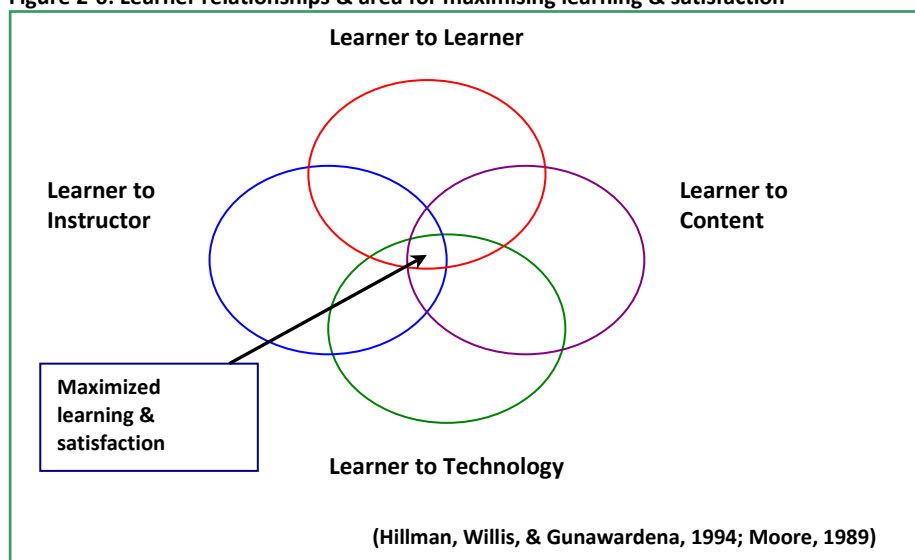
Figure 2-6: Learner relationships & area for maximising learning & satisfaction

Learner to Learner

Learner to Instructor

Learner to Content

Maximized learning & satisfaction

Learner to Technology

(Hillman, Willis, & Gunawardena, 1994; Moore, 1989)